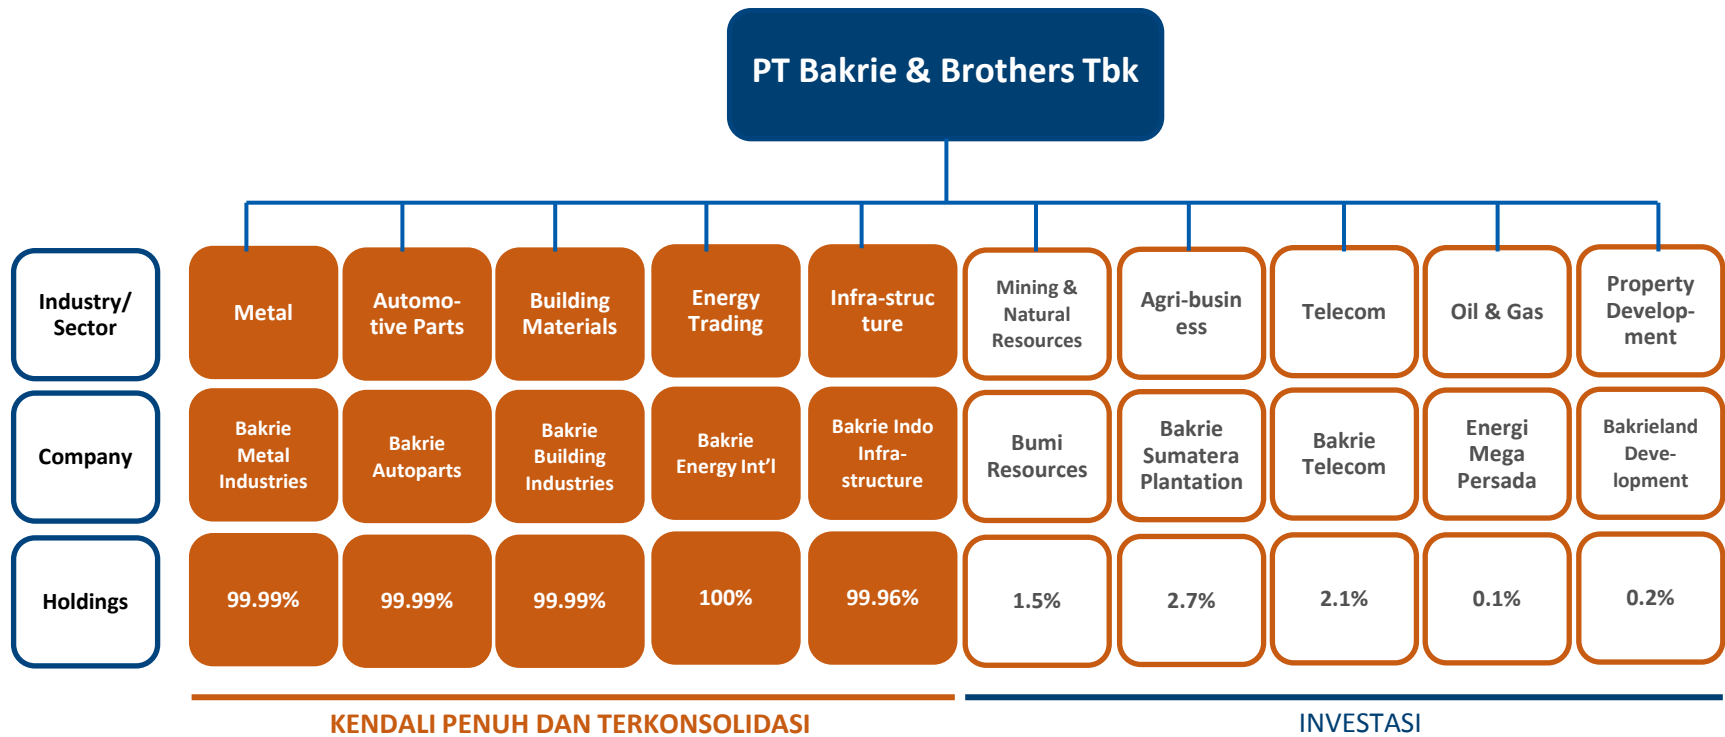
PT Bakrie & Brothers Tbk

| Industry/ Sector | Metal | Automotive Parts | Building Materials | Energy Trading | Infra-structure | Mining & Natural Resources | Agri-business | Telecom | Oil & Gas | Property Development |
|---|---|---|---|---|---|---|---|---|---|---|
| Company | Bakrie Metal Industries | Bakrie Autoparts | Bakrie Building Industries | Bakrie Energy Int'l | Bakrie Indo Infra-structure | Bumi Resources | Bakrie Sumatera Plantation | Bakrie Telecom | Energi Mega Persada | Bakrieland Deve-lopment |
| Holdings | 99.99% | 99.99% | 99.99% | 100% | 99.96% | 1.5% | 2.7% | 2.1% | 0.1% | 0.2% |

KENDALI PENUH DAN TERKONSOLIDASI

INVESTASI